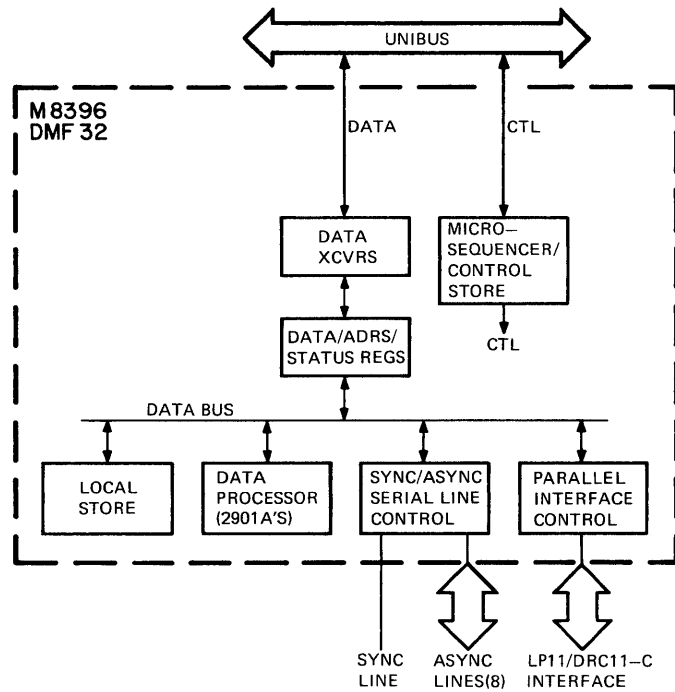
UNIBUS

M8396
DMF 32

DATA

CTL

DATA
XCVRS

MICRO–
SEQUENCER/
CONTROL
STORE

CTL

DATA/ADRS/
STATUS REGS

DATA BUS

LOCAL
STORE

DATA
PROCESSOR
(2901A'S)

SYNC/ASYNC
SERIAL LINE
CONTROL

PARALLEL
INTERFACE
CONTROL

SYNC
LINE

ASYNC
LINES(8)

LP11/DRC11–C
INTERFACE